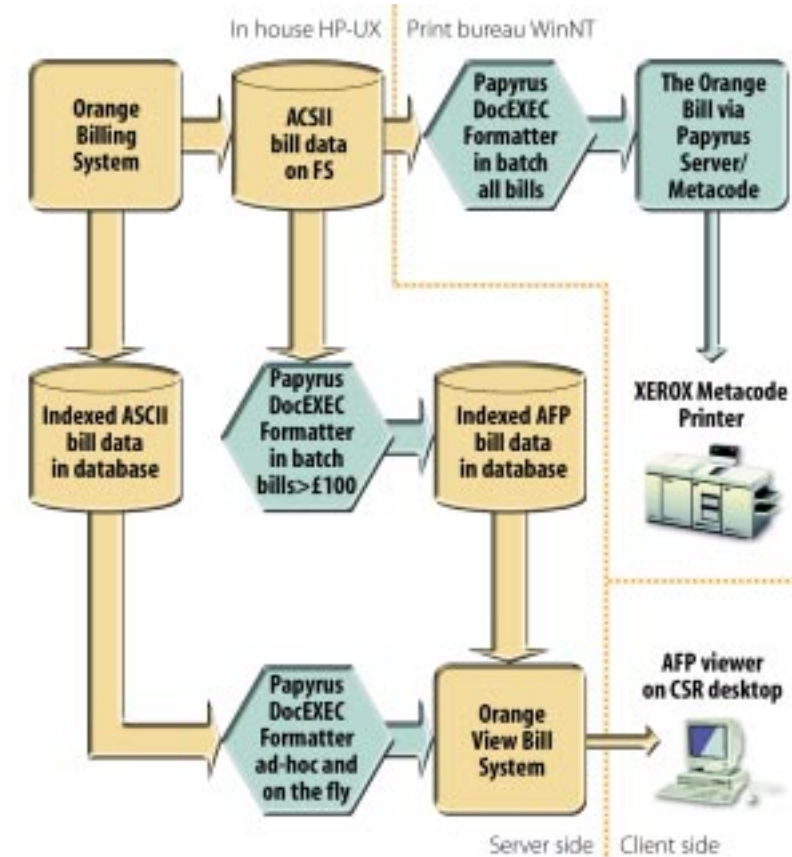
In house HP-UX

Print bureau WinNT

Orange Billing System

ACSII bill data on FS

Papyrus DocEXEC Formatter in batch all bills

The Orange Bill via Papyrus Server/ Metacode

Indexed ASCII bill data in database

Papyrus DocEXEC Formatter in batch bills>£100

Indexed AFP bill data in database

XEROX Metacode Printer

Papyrus DocEXEC Formatter ad-hoc and on the fly

Orange View Bill System

AFP viewer on CSR desktop

Server side

Client side